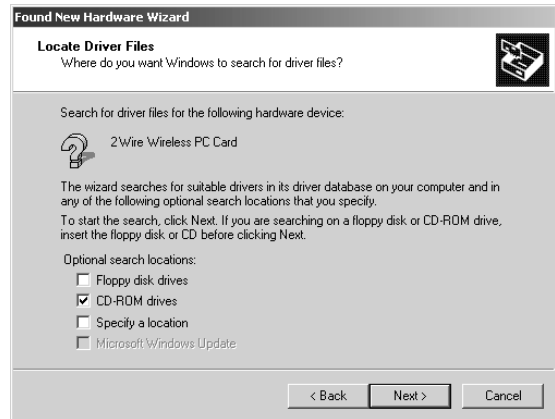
Found New Hardware Wizard

Locate Driver Files
Where do you want Windows to search for driver files?

Search for driver files for the following hardware device:

2Wire Wireless PC Card

The wizard searches for suitable drivers in its driver database on your computer and in any of the following optional search locations that you specify.

To start the search, click Next. If you are searching on a floppy disk or CD-ROM drive, insert the floppy disk or CD before clicking Next.

Optional search locations:
Floppy disk drives
CD-ROM drives
Specify a location
Microsoft Windows Update

< Back
Next >
Cancel